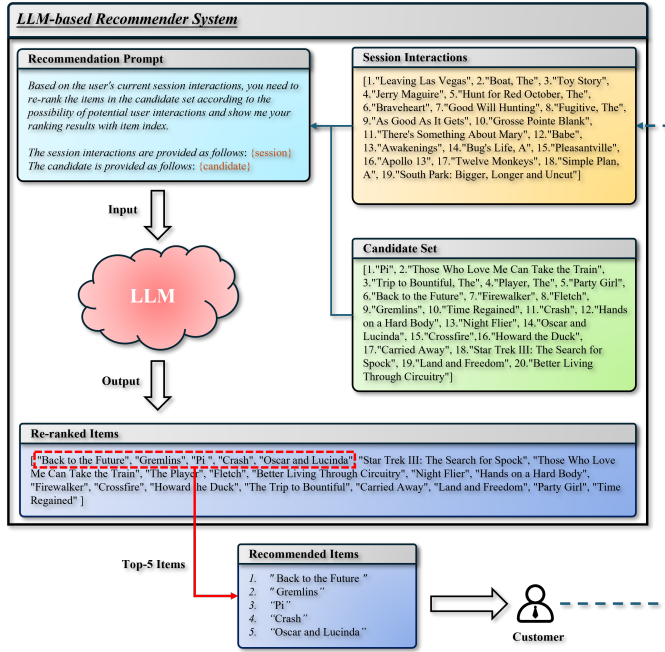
LLM-based Recommender System

Recommendation Prompt

Based on the user's current session interactions, you need to re-rank the items in the candidate set according to the possibility of potential user interactions and show me your ranking results with item index.

The session interactions are provided as follows: {session}
The candidate is provided as follows: {candidate}

Session Interactions

[1."Leaving Las Vegas", 2."Boat, The", 3."Toy Story", 4."Jerry Maguire", 5."Hunt for Red October, The", 6."Braveheart", 7."Good Will Hunting", 8."Fugitive, The", 9."As Good As It Gets", 10."Grosse Pointe Blank", 11."There's Something About Mary", 12."Babe", 13."Awakenings", 14."Bug's Life, A", 15."Pleasantville", 16."Apollo 13", 17."Twelve Monkeys", 18."Simple Plan, A", 19."South Park: Bigger, Longer and Uncut"]

Input

LLM

Candidate Set

[1."Pi", 2."Those Who Love Me Can Take the Train", 3."Trip to Bountiful, The", 4."Player, The", 5."Party Girl", 6."Back to the Future", 7."Firewalker", 8."Fletch", 9."Gremlins", 10."Time Regained", 11."Crash", 12."Hands on a Hard Body", 13."Night Flier", 14."Oscar and Lucinda", 15."Crossfire", 16."Howard the Duck", 17."Carried Away", 18."Star Trek III: The Search for Spock", 19."Land and Freedom", 20."Better Living Through Circuitry"]

Output

Re-ranked Items

["Back to the Future", "Gremlins", "Pi", "Crash", "Oscar and Lucinda", "Star Trek III: The Search for Spock", "Those Who Love Me Can Take the Train", "The Player", "Fletch", "Better Living Through Circuitry", "Night Flier", "Hands on a Hard Body", "Firewalker", "Crossfire", "Howard the Duck", "The Trip to Bountiful", "Carried Away", "Land and Freedom", "Party Girl", "Time Regained" ]

Top-5 Items

Recommended Items

1. "Back to the Future"
2. "Gremlins"
3. "Pi"
4. "Crash"
5. "Oscar and Lucinda"

Customer